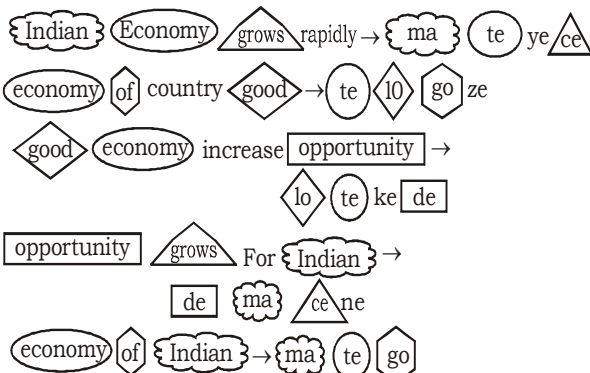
Indian Economy grows rapidly → ma te ye ce

economy of country good → te l0 go ze

good economy increase opportunity →

lo te ke de

opportunity grows For Indian →

de ma ce ne

economy of Indian → ma te go